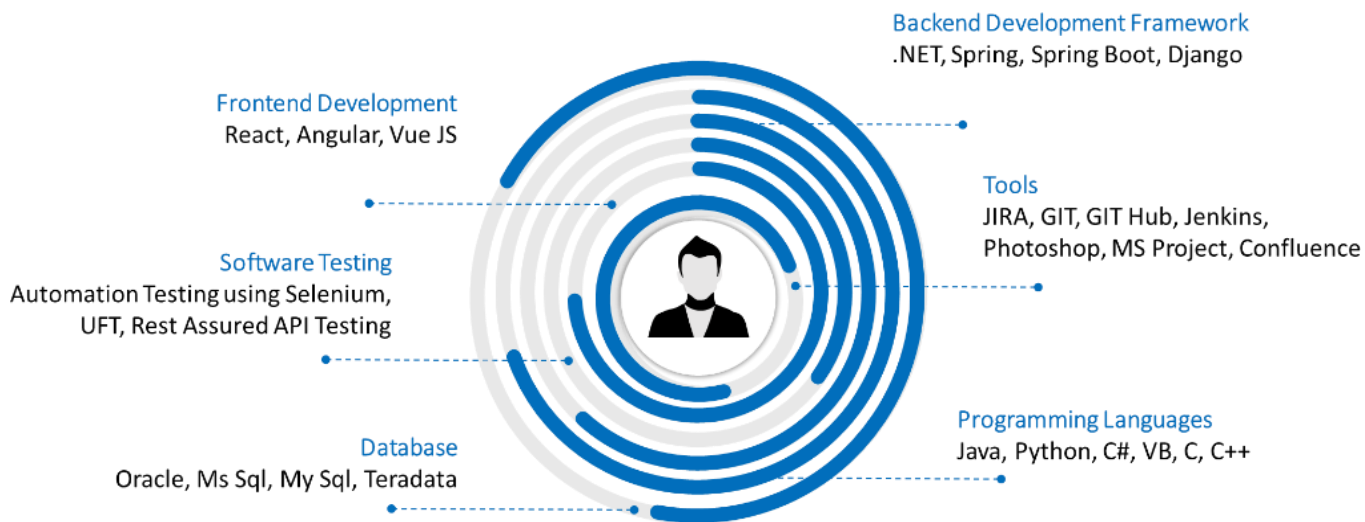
Backend Development Framework
.NET, Spring, Spring Boot, Django

Frontend Development
React, Angular, Vue JS

Tools
JIRA, GIT, GIT Hub, Jenkins, Photoshop, MS Project, Confluence

Software Testing
Automation Testing using Selenium, UFT, Rest Assured API Testing

Programming Languages
Java, Python, C#, VB, C, C++

Database
Oracle, Ms Sql, My Sql, Teradata